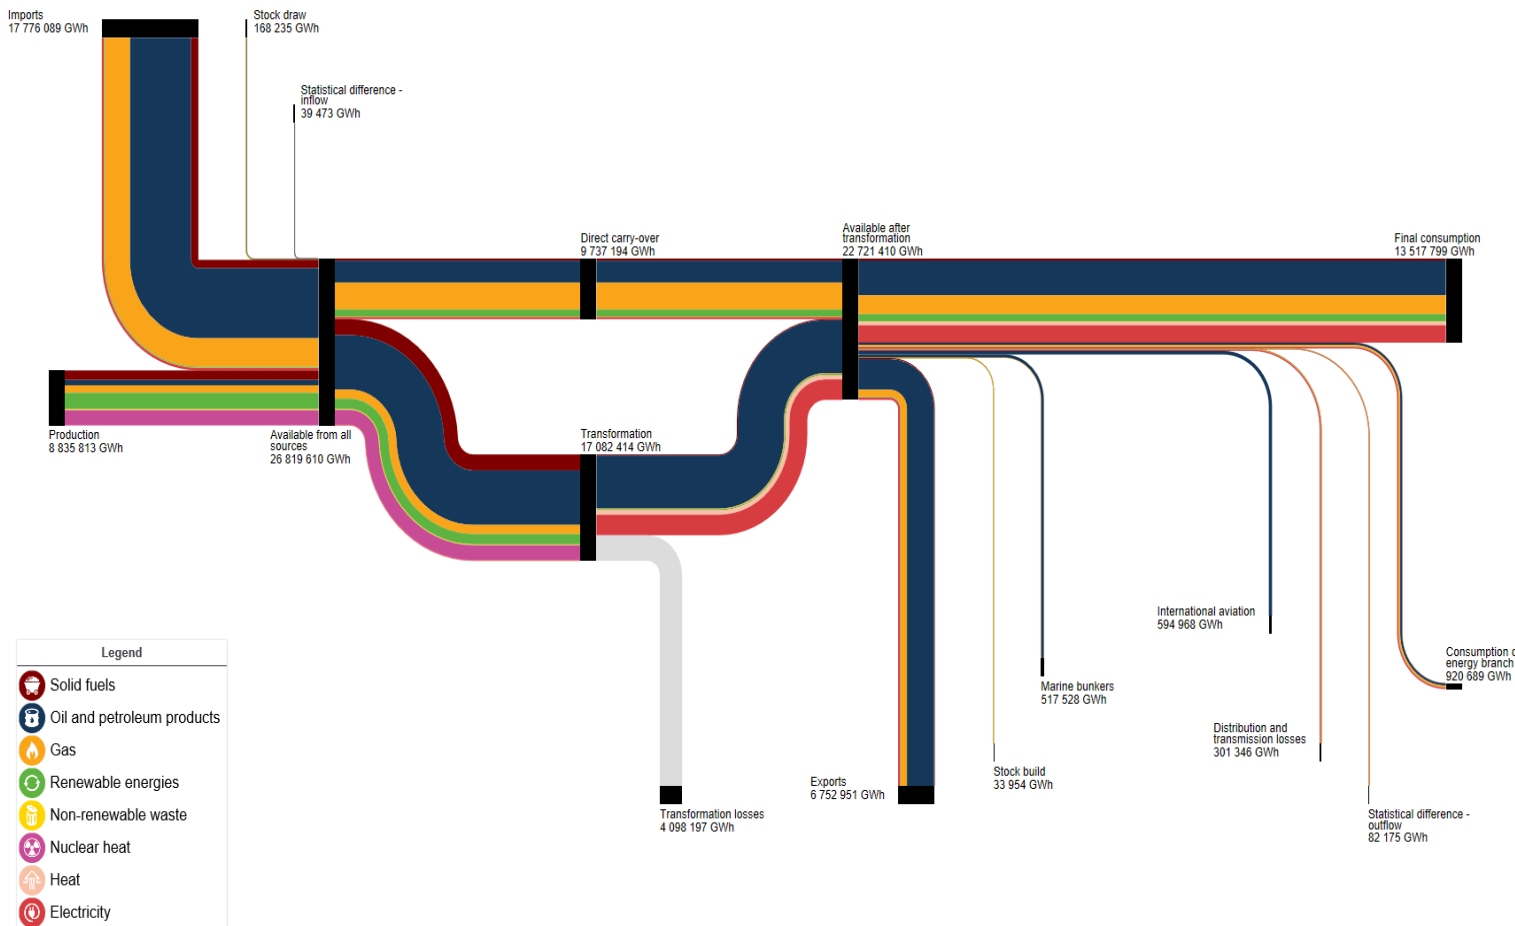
Imports
17 776 089 GWh

Stock draw
168 235 GWh

Statistical difference - inflow
39 473 GWh

Direct carry-over
9 737 194 GWh

Available after transformation
22 721 410 GWh

Final consumption
13 517 799 GWh

Production
8 835 813 GWh

Available from all sources
26 819 610 GWh

Transformation
17 082 414 GWh

International aviation
594 968 GWh

Consumption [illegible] energy branch
920 689 GWh

Marine bunkers
517 528 GWh

Distribution and transmission losses
301 346 GWh

Stock build
33 954 GWh

Exports
6 752 951 GWh

Transformation losses
4 098 197 GWh

Statistical difference - outflow
82 175 GWh

Legend
Solid fuels
Oil and petroleum products
Gas
Renewable energies
Non-renewable waste
Nuclear heat
Heat
Electricity